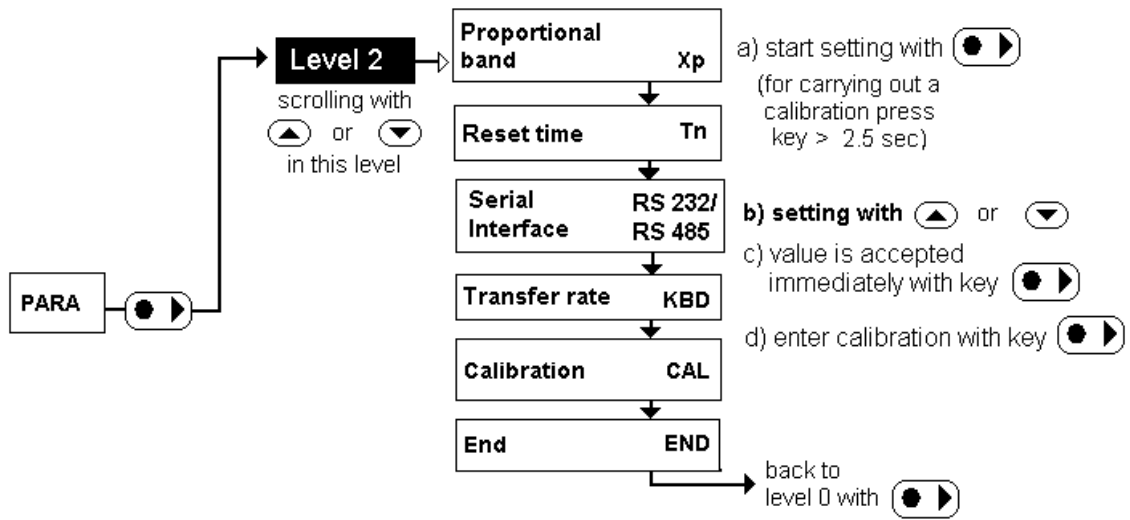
Level 2

scrolling with or in this level

PARA

Proportional band Xp

Reset time Tn

Serial Interface RS 232/ RS 485

Transfer rate KBD

Calibration CAL

End END

a) start setting with
(for carrying out a calibration press key > 2.5 sec)

b) setting with or

c) value is accepted immediately with key

d) enter calibration with key

back to level 0 with